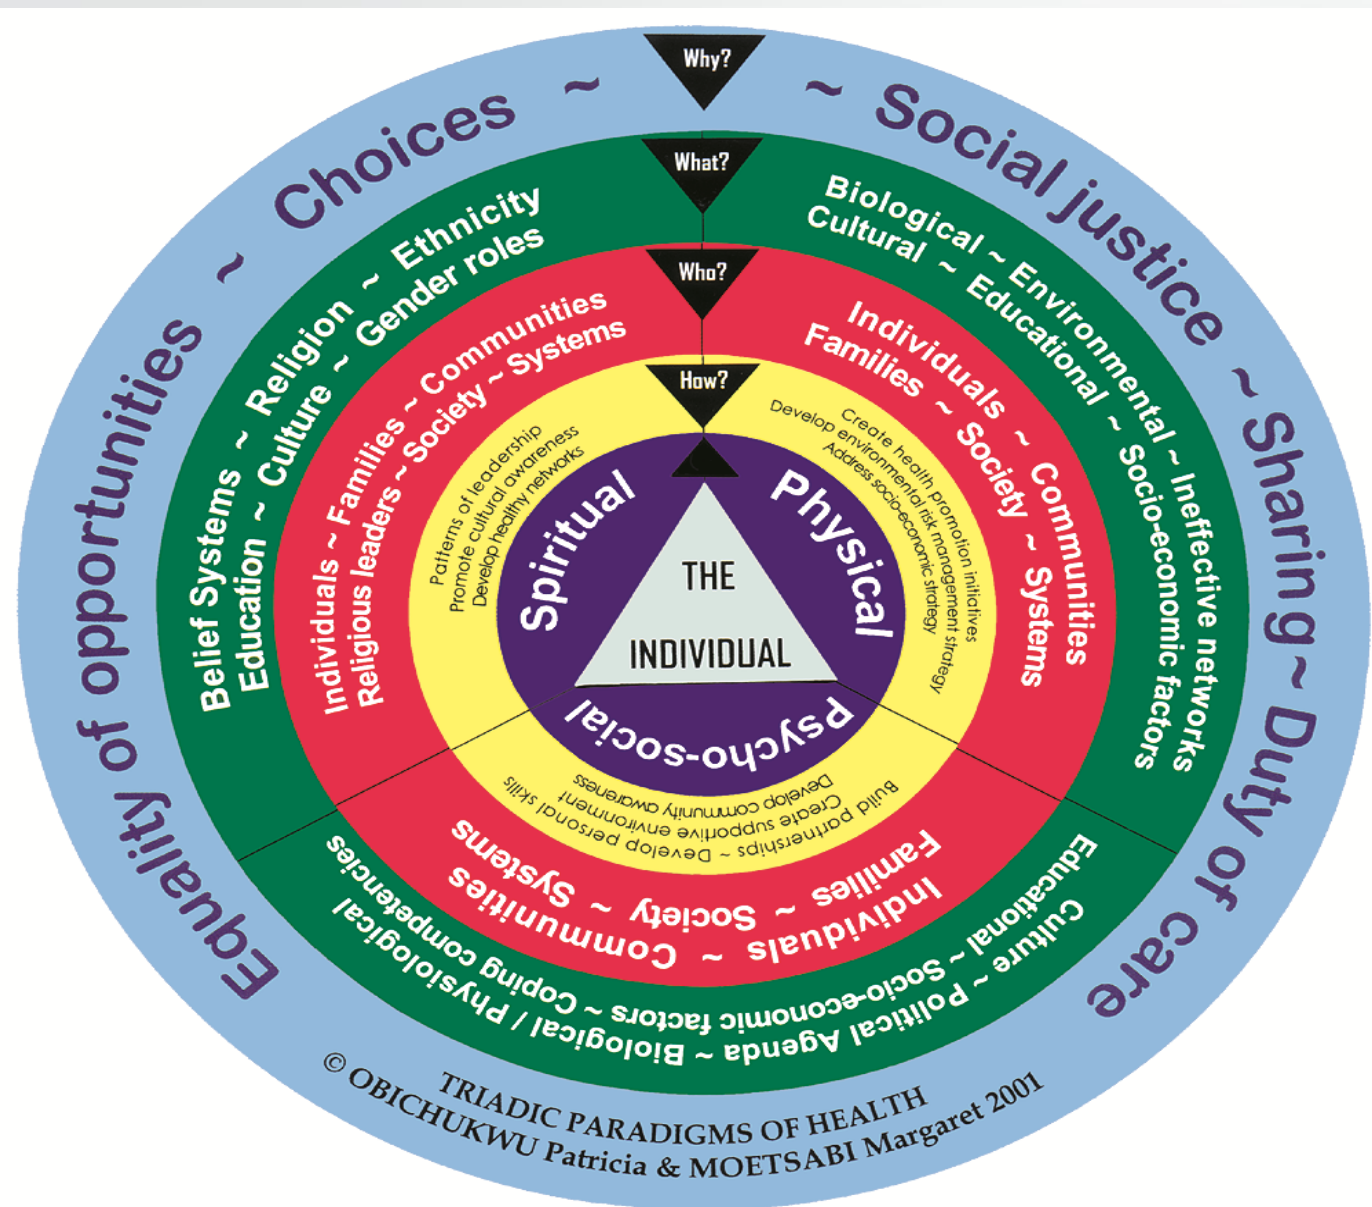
Why?

Equality of opportunities ~ Choices ~ ~ Social justice ~ Sharing ~ Duty of care

What?

Belief Systems ~ Religion ~ Ethnicity
Education ~ Culture ~ Gender roles

Biological ~ Environmental ~ Ineffective networks
Cultural ~ Educational ~ Socio-economic factors

Coping competencies ~ Physiological / Biological ~ Socio-economic factors ~ Political Agenda ~ Culture ~ Educational

Who?

Individuals ~ Families ~ Communities
Religious leaders ~ Society ~ Systems

Individuals ~ Families ~ Society ~ Communities ~ Systems

Individuals ~ Families ~ Society ~ Communities ~ Systems

How?

Patterns of leadership
Promote cultural awareness
Develop healthy networks

Create health promotion initiatives
Develop environmental risk management strategy
Address socio-economic strategy

Build partnerships ~ Develop personal skills
Create supportive environment
Develop community awareness

Spiritual
Physical
Psycho-social

THE
INDIVIDUAL

TRIADIC PARADIGMS OF HEALTH
© OBICHUKWU Patricia & MOETSABI Margaret 2001